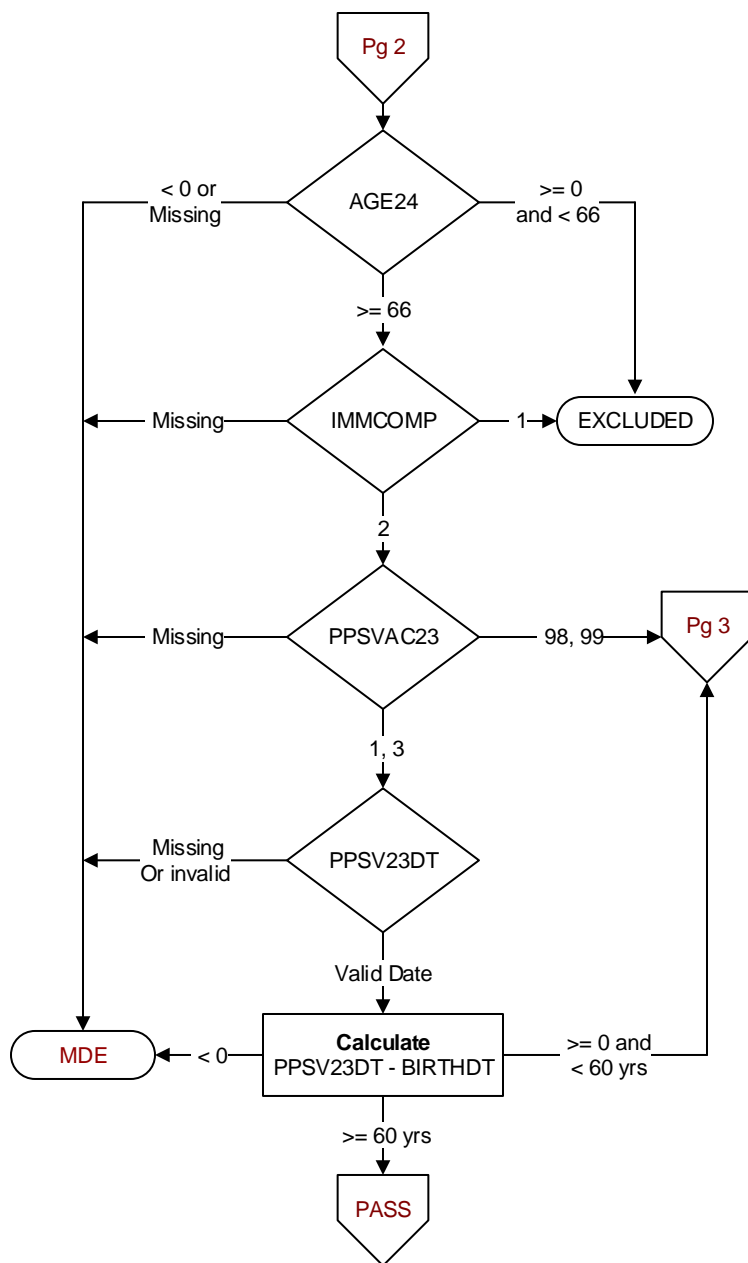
Pg 2

AGE24

< 0 or Missing

>= 0 and < 66

>= 66

IMMCOMP

Missing

1

EXCLUDED

2

PPSVAC23

Missing

98, 99

Pg 3

1, 3

PPSV23DT

Missing Or invalid

Valid Date

Calculate PPSV23DT - BIRTHDT

< 0

MDE

>= 0 and < 60 yrs

>= 60 yrs

PASS